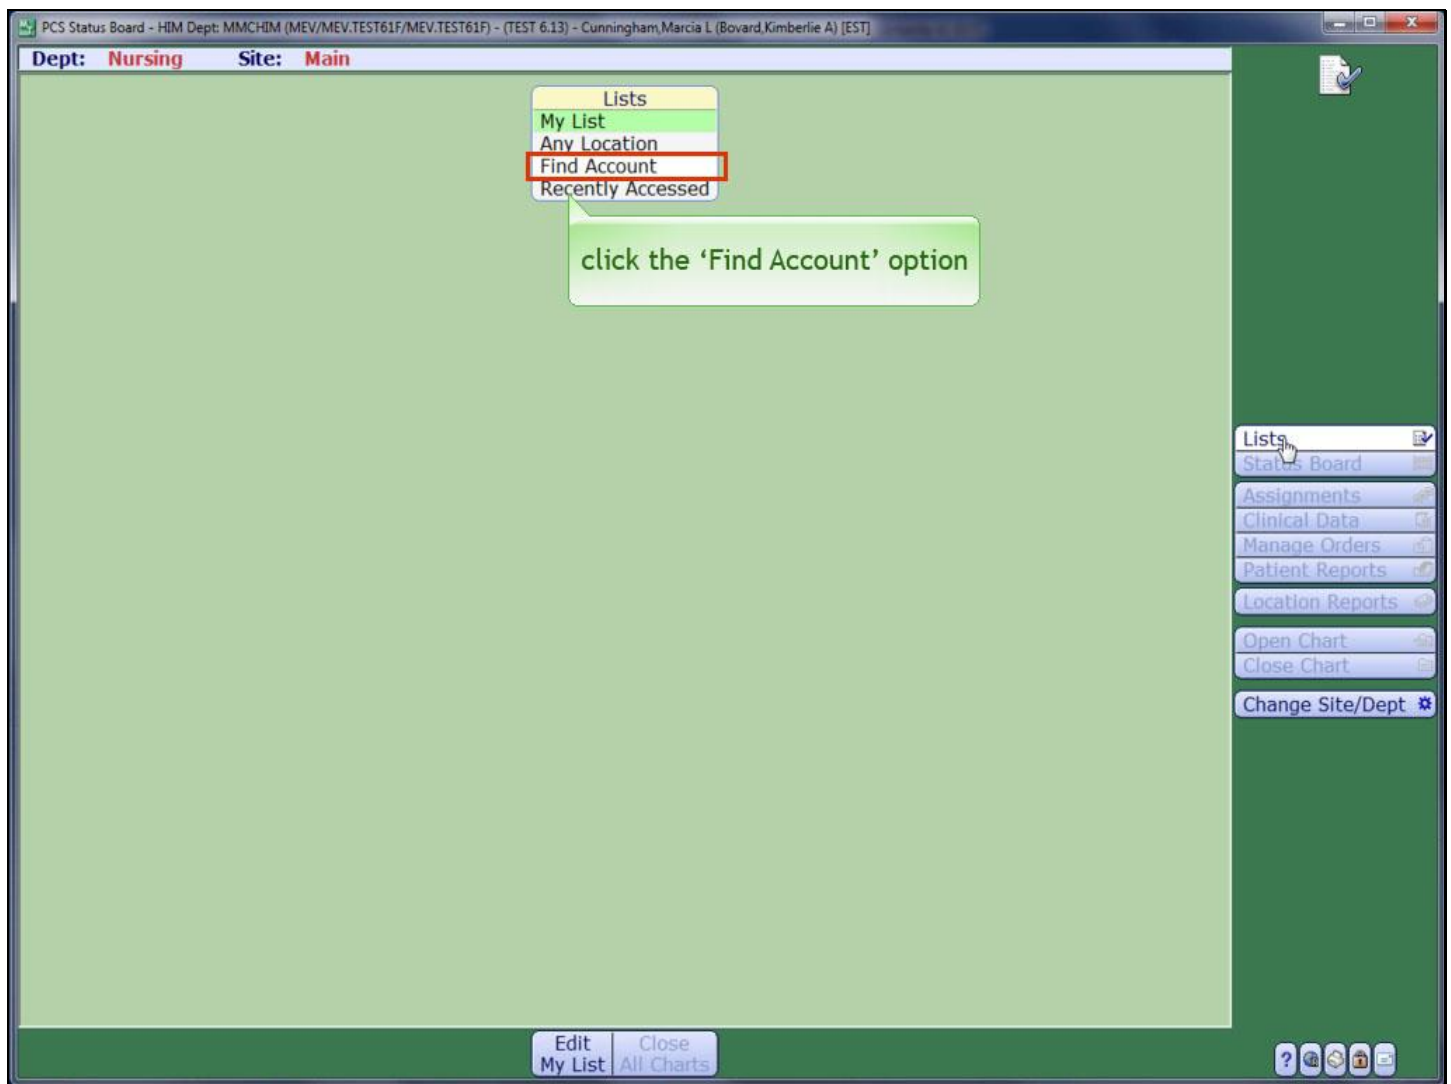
PCS Status Board - HIM Dept: MMCHIM (MEV/MEV.TEST61F/MEV.TEST61F) - (TEST 6.13) - Cunningham,Marcia L (Bovard,Kimberlie A) [EST]

Dept: Nursing Site: Main

Lists
My List
Any Location
Find Account
Recently Accessed

click the ‘Find Account’ option

Lists
Status Board
Assignments
Clinical Data
Manage Orders
Patient Reports
Location Reports
Open Chart
Close Chart
Change Site/Dept

Edit My List
Close All Charts

?